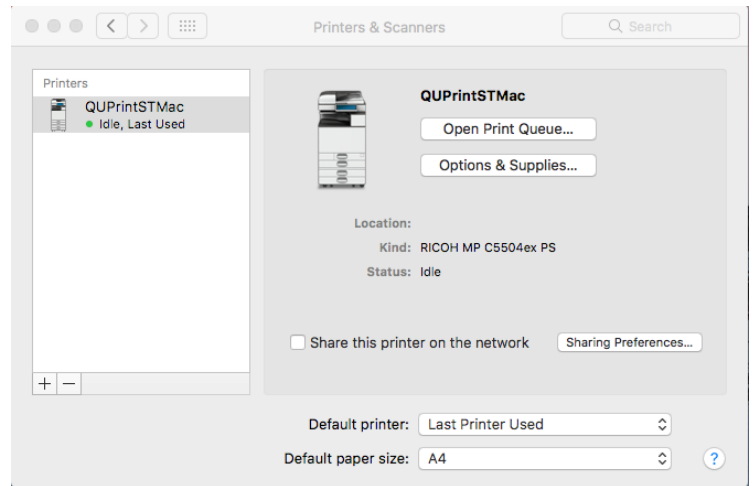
Printers & Scanners

Search

Printers

QUPrintSTMac
Idle, Last Used

+ −

QUPrintSTMac

Open Print Queue...

Options & Supplies...

Location:

Kind: RICOH MP C5504ex PS

Status: Idle

Share this printer on the network

Sharing Preferences...

Default printer: Last Printer Used

Default paper size: A4

?